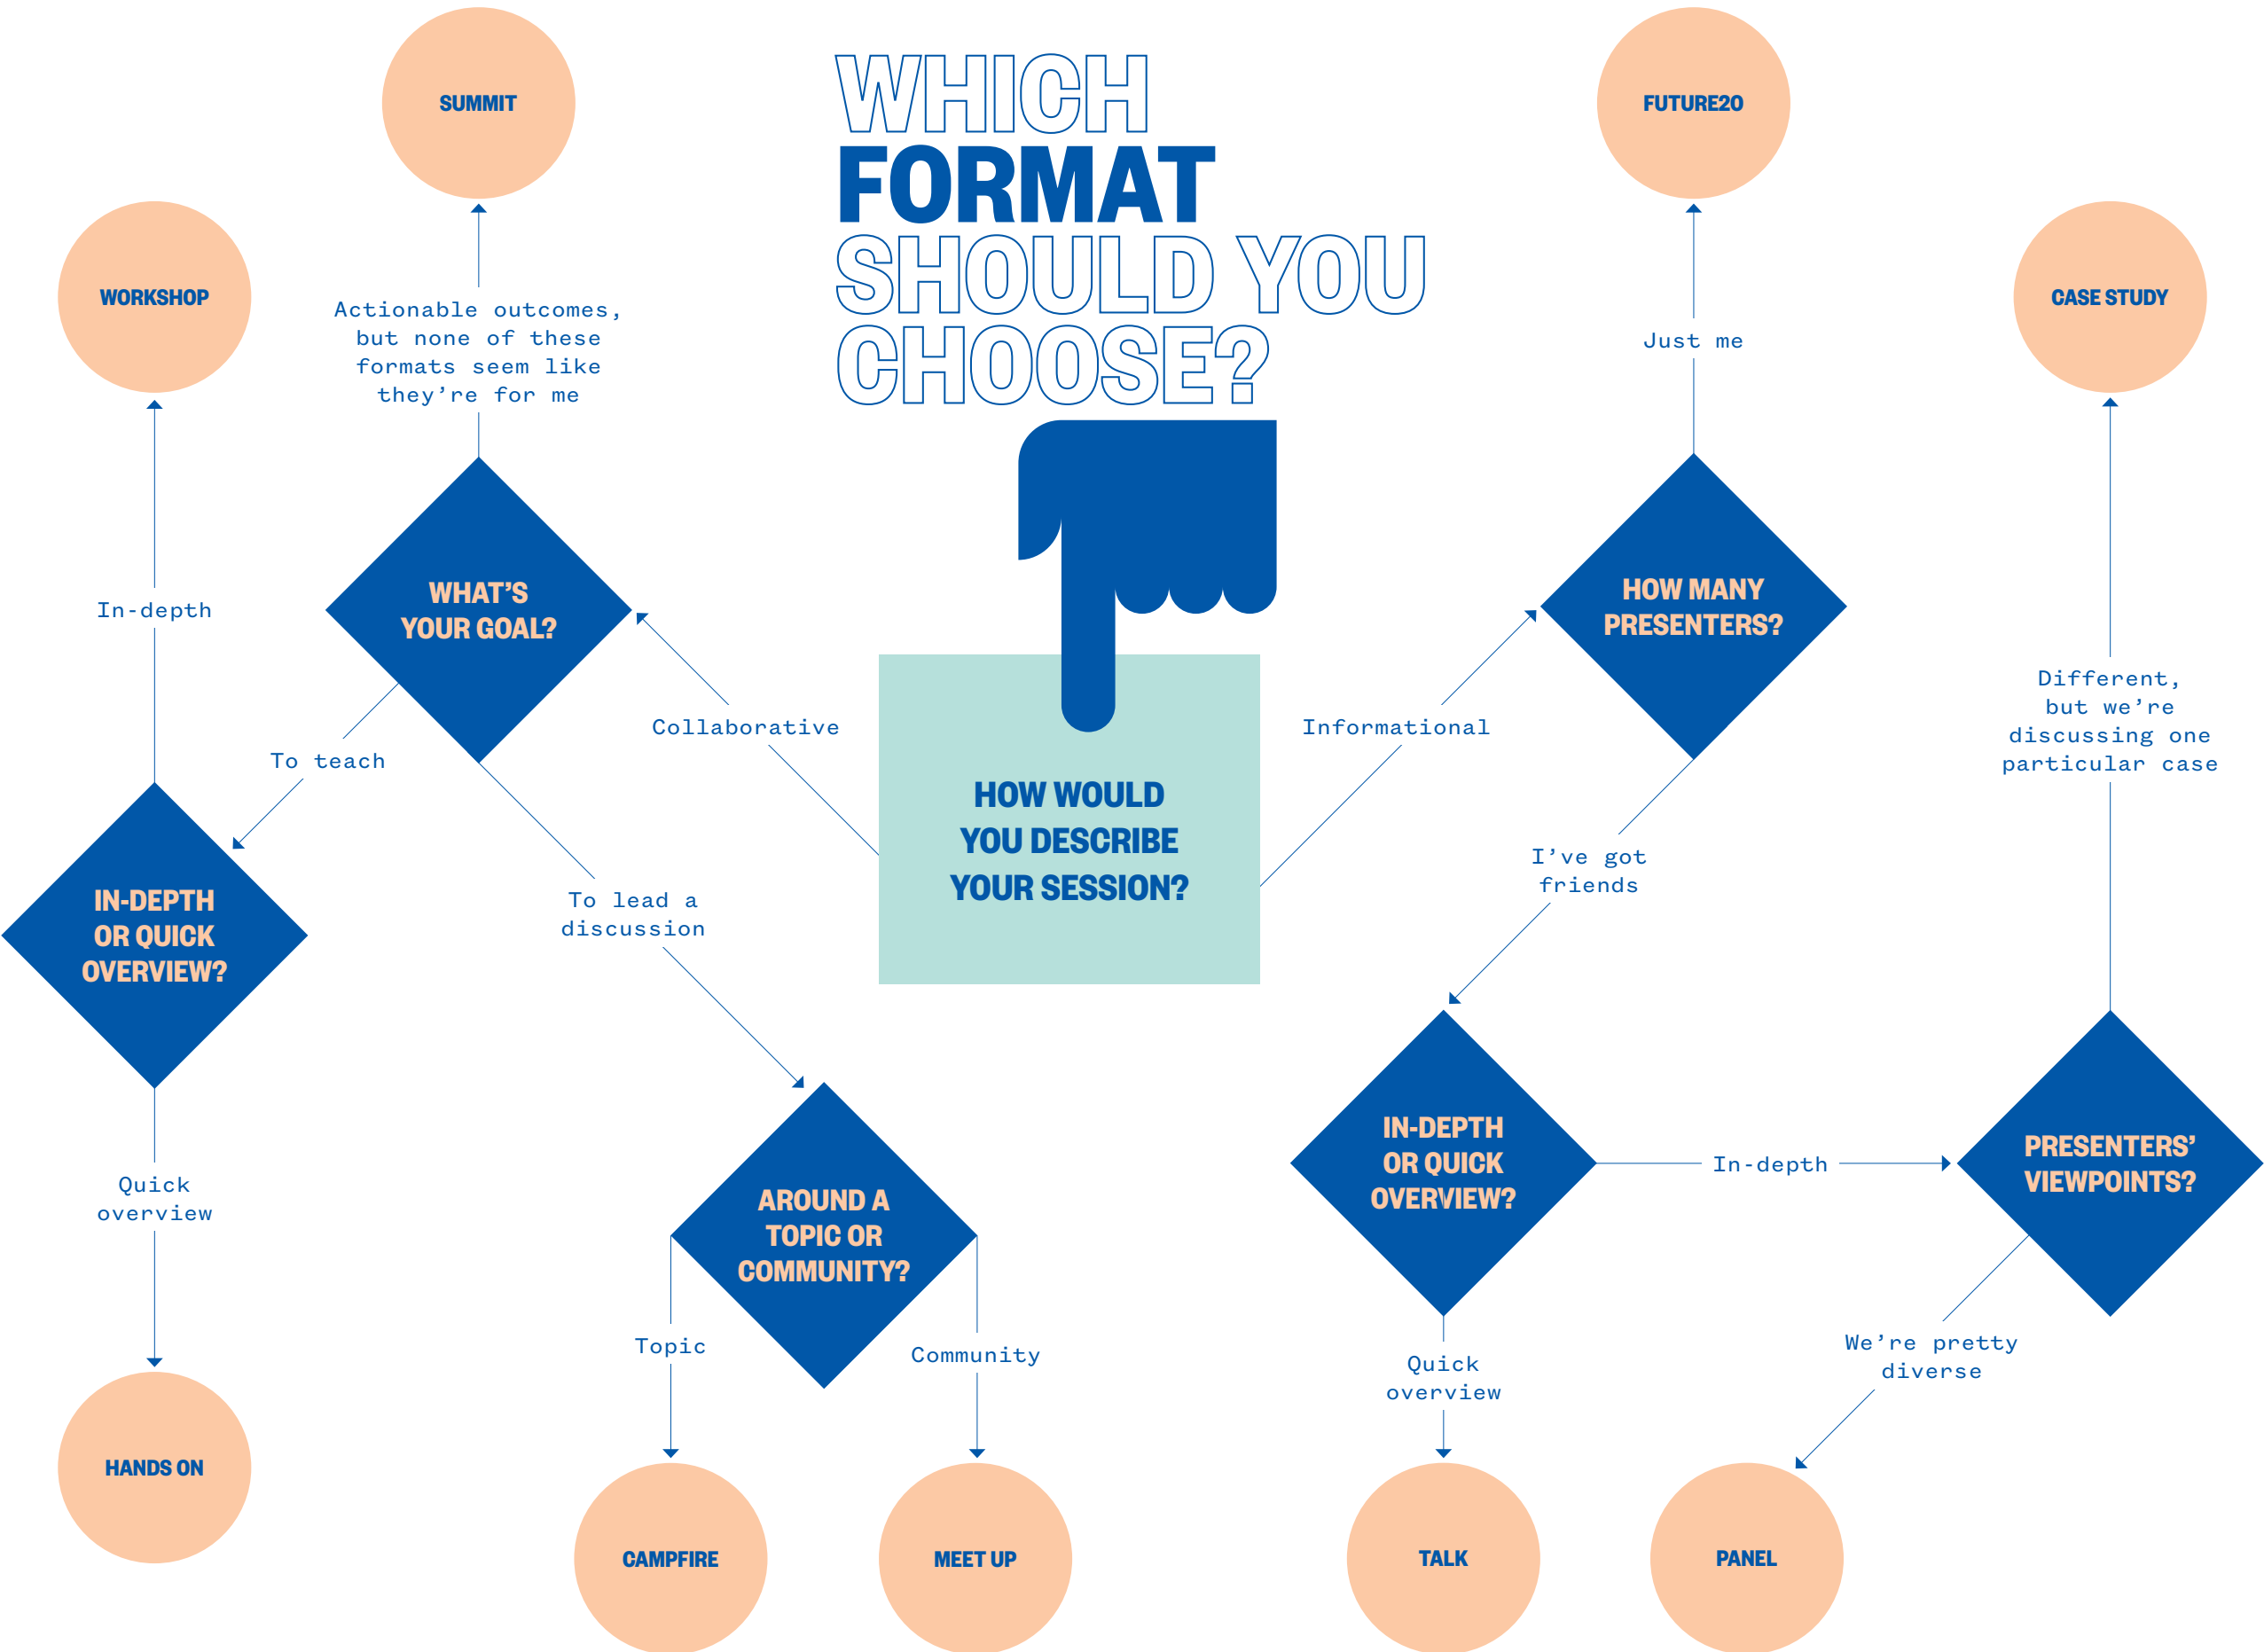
WHICH FORMAT SHOULD YOU CHOOSE?

HOW WOULD YOU DESCRIBE YOUR SESSION?

Collaborative

WHAT'S YOUR GOAL?

Actionable outcomes, but none of these formats seem like they're for me

SUMMIT

To teach

IN-DEPTH OR QUICK OVERVIEW?

In-depth

WORKSHOP

Quick overview

HANDS ON

To lead a discussion

AROUND A TOPIC OR COMMUNITY?

Topic

CAMPFIRE

Community

MEET UP

Informational

HOW MANY PRESENTERS?

Just me

FUTURE20

I've got friends

IN-DEPTH OR QUICK OVERVIEW?

Quick overview

TALK

In-depth

PRESENTERS' VIEWPOINTS?

Different, but we're discussing one particular case

CASE STUDY

We're pretty diverse

PANEL